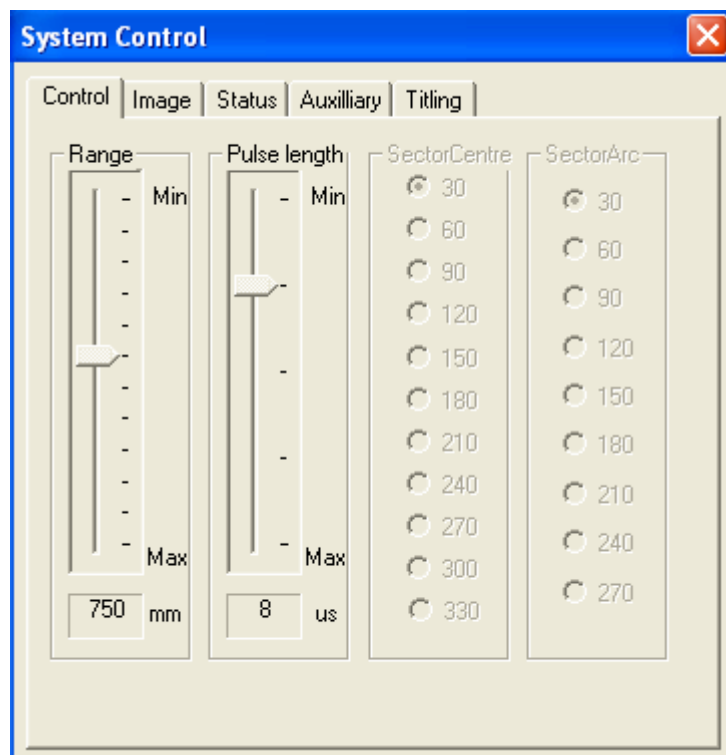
System Control

Control | Image | Status | Auxilliary | Titling

Range
Min
Max
750 mm

Pulse length
Min
Max
8 us

SectorCentre
30
60
90
120
150
180
210
240
270
300
330

SectorArc
30
60
90
120
150
180
210
240
270